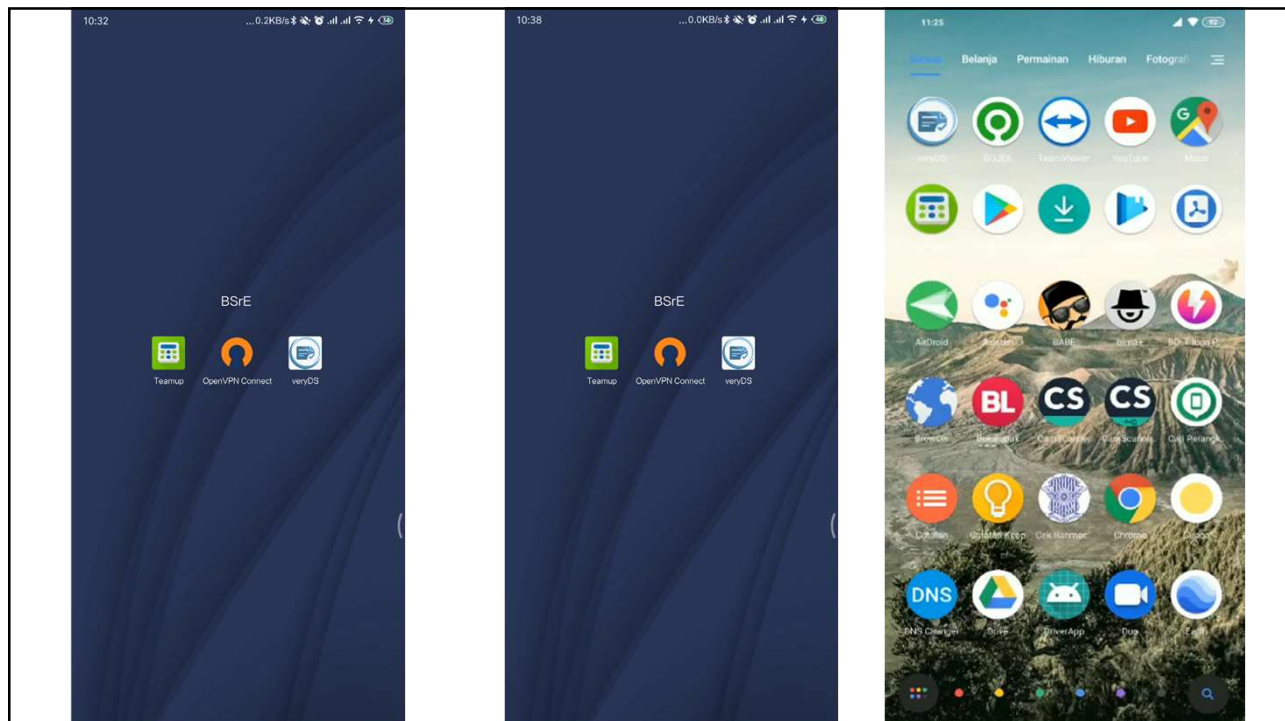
10:32

...0.2KB/s

BSrE

Teamup

OpenVPN Connect

veryDS

10:38

...0.0KB/s

BSrE

Teamup

OpenVPN Connect

veryDS

11:25

92

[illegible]

Belanja

Permainan

Hiburan

Fotografi

veryDS

GOJEK

TeamViewer

YouTube

Maps

AirDroid

Asisten

BABE

bima+

BDI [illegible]

Browser

Bukalapak

CamScanner

Cam Scanner

Cari Perangkat

Catatan

Catatan Keep

Cek Banmac

Chrome

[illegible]

DNS

DNS Changer

Drive

DriverApp

Duo

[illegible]

CS

CS

BL